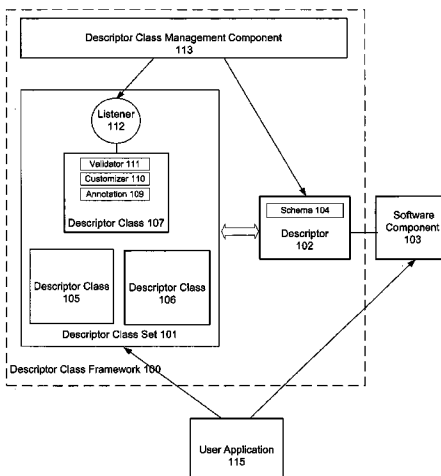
Descriptor Class Management Component
113

Listener
112

Validator 111
Customizer 110
Annotation 109

Descriptor Class 107

Scheme 104

Descriptor
102

Software
Component
103

Descriptor Class
105

Descriptor Class
106

Descriptor Class Set 101

Descriptor Class Framework 100

User Application
115